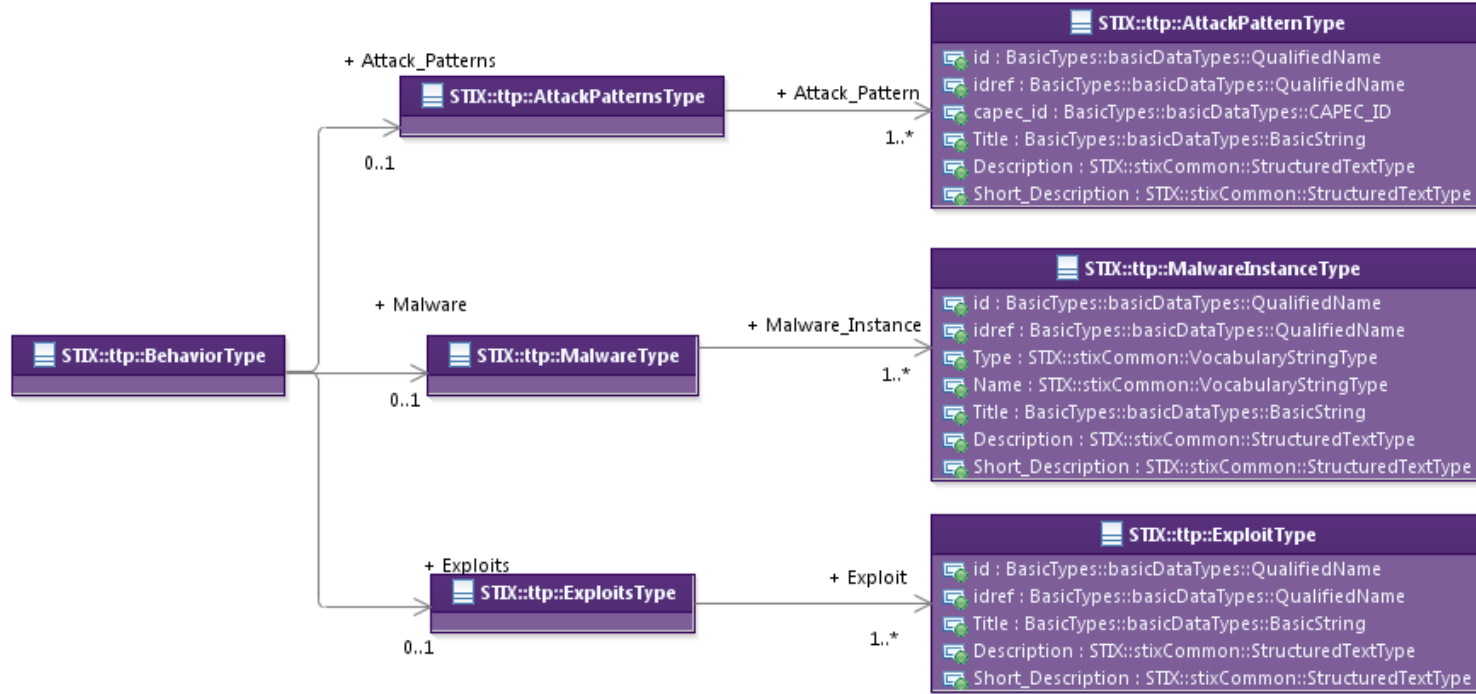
STIX::ttp::BehaviorType

+ Attack_Patterns
STIX::ttp::AttackPatternsType
0..1

+ Attack_Pattern
1..*

STIX::ttp::AttackPatternType
id : BasicTypes::basicDataTypes::QualifiedName
idref : BasicTypes::basicDataTypes::QualifiedName
capec_id : BasicTypes::basicDataTypes::CAPEC_ID
Title : BasicTypes::basicDataTypes::BasicString
Description : STIX::stixCommon::StructuredTextType
Short_Description : STIX::stixCommon::StructuredTextType

+ Malware
STIX::ttp::MalwareType
0..1

+ Malware_Instance
1..*

STIX::ttp::MalwareInstanceType
id : BasicTypes::basicDataTypes::QualifiedName
idref : BasicTypes::basicDataTypes::QualifiedName
Type : STIX::stixCommon::VocabularyStringType
Name : STIX::stixCommon::VocabularyStringType
Title : BasicTypes::basicDataTypes::BasicString
Description : STIX::stixCommon::StructuredTextType
Short_Description : STIX::stixCommon::StructuredTextType

+ Exploits
STIX::ttp::ExploitsType
0..1

+ Exploit
1..*

STIX::ttp::ExploitType
id : BasicTypes::basicDataTypes::QualifiedName
idref : BasicTypes::basicDataTypes::QualifiedName
Title : BasicTypes::basicDataTypes::BasicString
Description : STIX::stixCommon::StructuredTextType
Short_Description : STIX::stixCommon::StructuredTextType